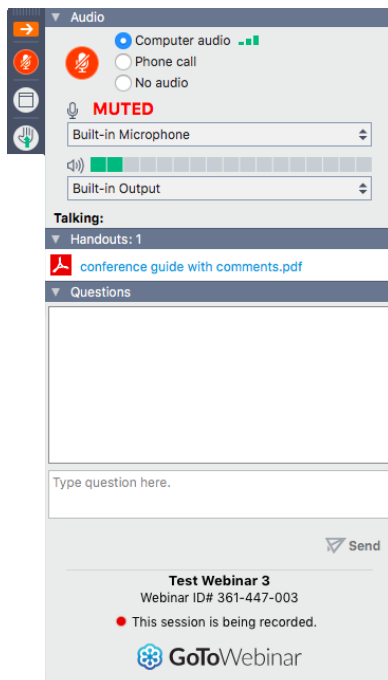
Audio

Computer audio

Phone call

No audio

MUTED

Built-in Microphone

Built-in Output

Talking:

Handouts: 1

conference guide with comments.pdf

Questions

Type question here.

Send

Test Webinar 3

Webinar ID# 361-447-003

This session is being recorded.

GoToWebinar